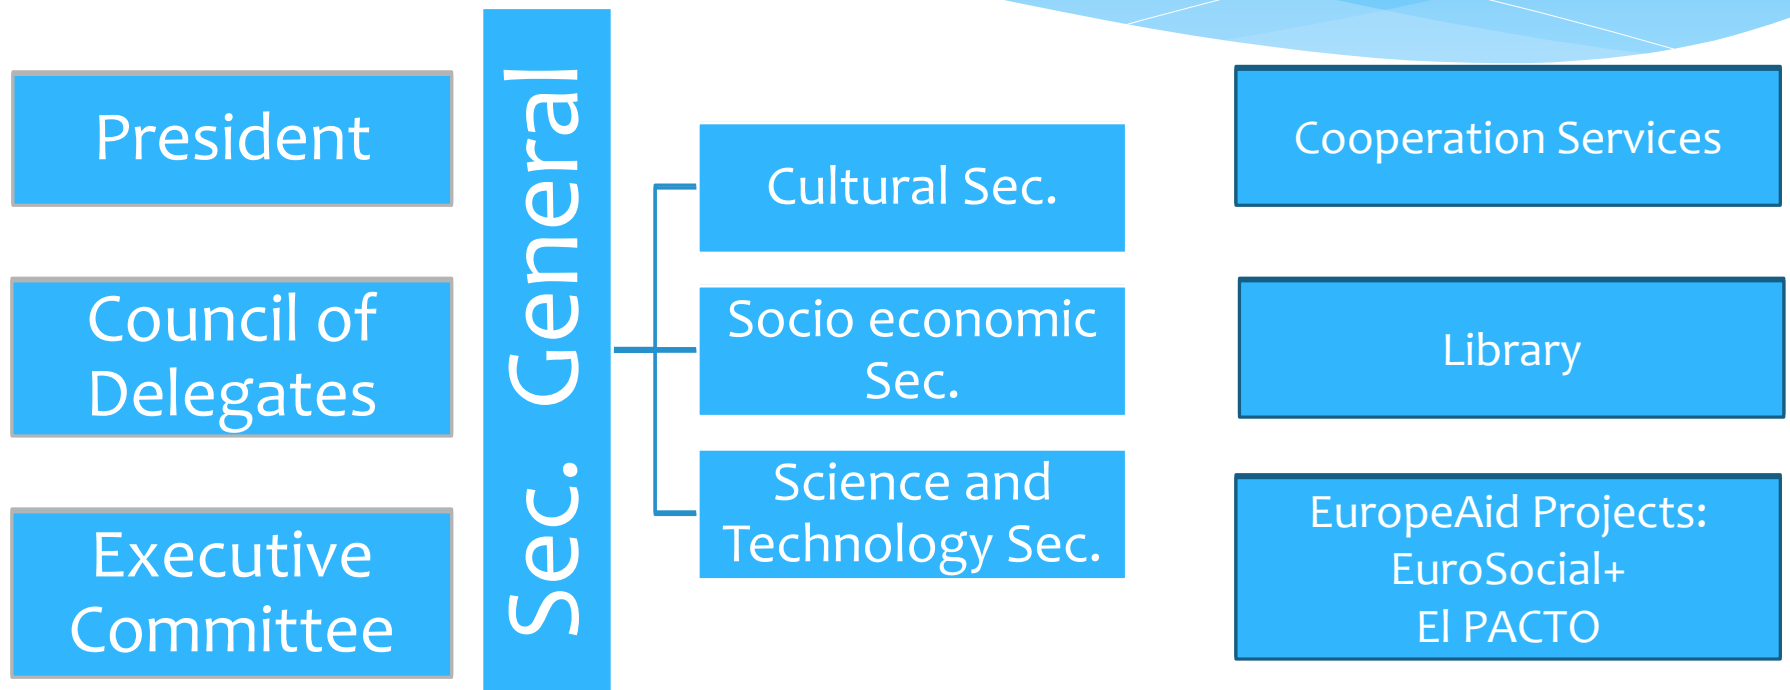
President

Council of Delegates

Executive Committee

Sec. General

Cultural Sec.

Socio economic Sec.

Science and Technology Sec.

Cooperation Services

Library

EuropeAid Projects:
EuroSocial+
El PACTO